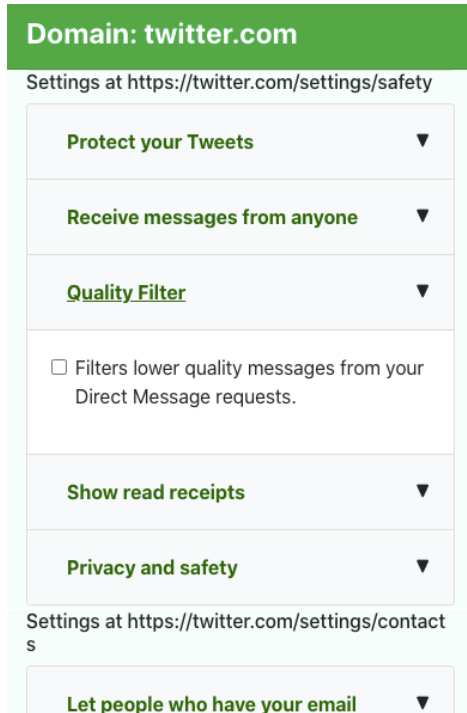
Domain: twitter.com

Settings at https://twitter.com/settings/safety

Protect your Tweets ▼

Receive messages from anyone ▼

Quality Filter ▼

☐ Filters lower quality messages from your Direct Message requests.

Show read receipts ▼

Privacy and safety ▼

Settings at https://twitter.com/settings/contacts

Let people who have your email ▼